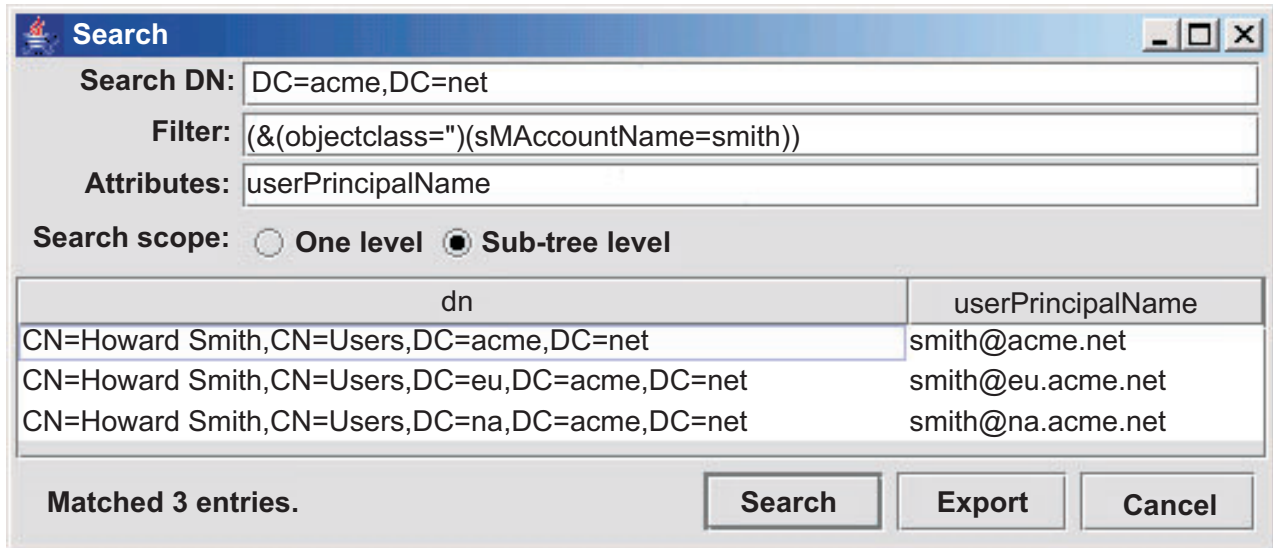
Search

Search DN: DC=acme,DC=net

Filter: (&(objectclass=")(sMAccountName=smith))

Attributes: userPrincipalName

Search scope: One level Sub-tree level

| dn | userPrincipalName |
|---|---|
| CN=Howard Smith,CN=Users,DC=acme,DC=net | smith@acme.net |
| CN=Howard Smith,CN=Users,DC=eu,DC=acme,DC=net | smith@eu.acme.net |
| CN=Howard Smith,CN=Users,DC=na,DC=acme,DC=net | smith@na.acme.net |

Matched 3 entries.

Search Export Cancel